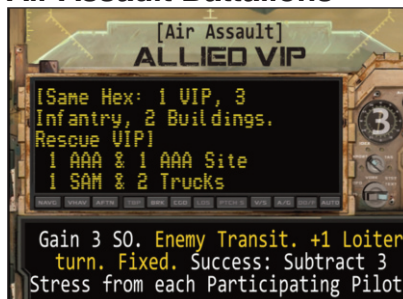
Air Assault Battalions

[Air Assault]
ALLIED VIP

[Same Hex: 1 VIP, 3 Infantry, 2 Buildings. Rescue VIP]
1 AAA & 1 AAA Site
1 SAM & 2 Trucks

NAVG YNAV AFTN TGP BRK CCD LOS PTCH S V/S A/C SNTR AUTO

3

Gain 3 SO. Enemy Transit. +1 Loiter turn. Fixed. Success: Subtract 3 Stress from each Participating Pilot